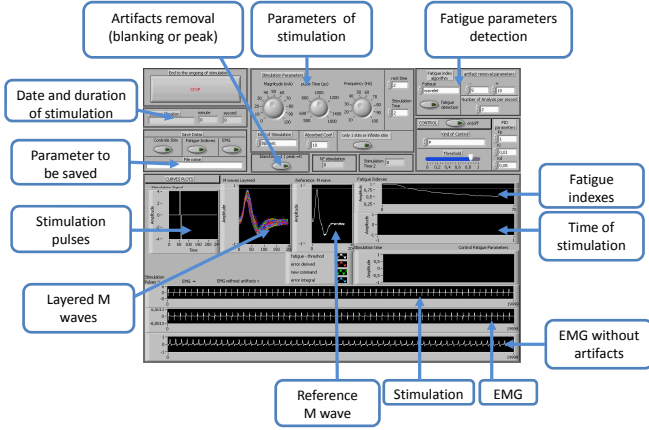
Artifacts removal (blanking or peak)

Parameters of stimulation

Fatigue parameters detection

Date and duration of stimulation

Parameter to be saved

Stimulation pulses

Layered M waves

Reference M wave

Stimulation

EMG

EMG without artifacts

Fatigue indexes

Time of stimulation

End to the ongoing of stimulation

STOP

Stimulation Parameters

Magnitude (mA)

pulse Time (µs)

Frequency (Hz)

rest time

Stimulation Time

Fatigue index algorithm

artifact removal parameters

Fatigue

Fatigue detection

Number of Analysis per second

minute

second

Save Data

Continue Save

Fatigue Indexes

EMG

File name

End of Stimulation

Absorbed Coef.

only 1 stim or infinite stim

CONTROL

on/off

PID parameters

Kind of Control

Threshold

CURVES PLOTS

M waves Layered

Reference M wave

Fatigue Indexes

Stimulation Time

Control Fatigue Parameters

Amplitude

Time

fatigue - threshold

error derived

new command

error integral

EMG

EMG without artifacts